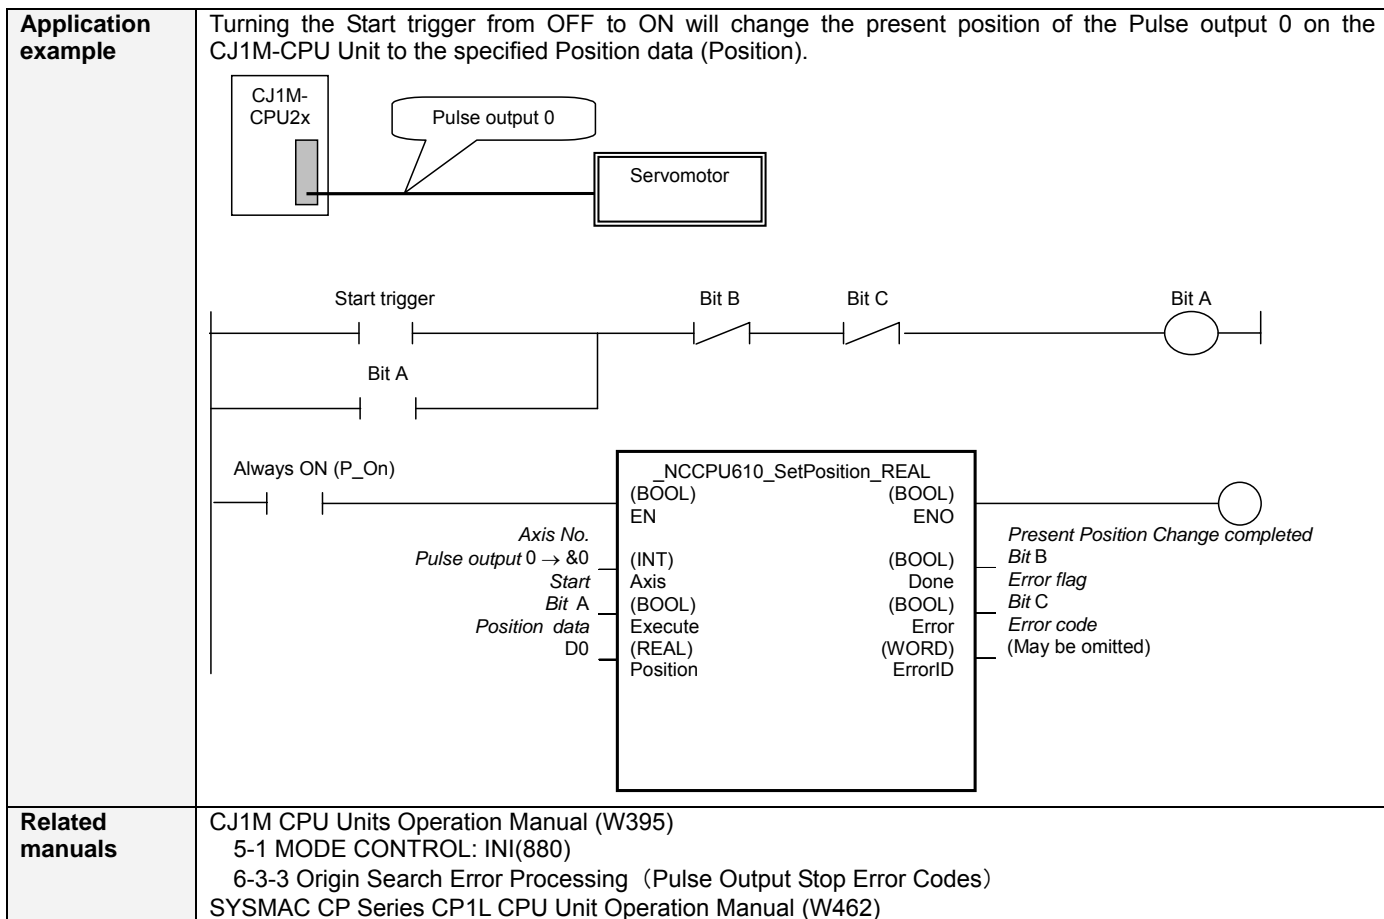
| Application example | Turning the Start trigger from OFF to ON will change the present position of the Pulse output 0 on the CJ1M-CPU Unit to the specified Position data (Position). |
|---|---|

CJ1M-CPU2x

Pulse output 0

Servomotor

Start trigger

Bit B

Bit C

Bit A

Bit A

Always ON (P_On)

_NCCPU610_SetPosition_REAL

(BOOL)
EN

(BOOL)
ENO

Axis No.
Pulse output 0 → &0

(INT)
Axis

Start
Bit A

(BOOL)
Execute

Position data
D0

(REAL)
Position

(BOOL)
Done

(BOOL)
Error

(WORD)
ErrorID

Present Position Change completed
Bit B

Error flag
Bit C

Error code
(May be omitted)

| Related manuals | CJ1M CPU Units Operation Manual (W395)<br>5-1 MODE CONTROL: INI(880)<br>6-3-3 Origin Search Error Processing（Pulse Output Stop Error Codes）<br>SYSMAC CP Series CP1L CPU Unit Operation Manual (W462) |
|---|---|